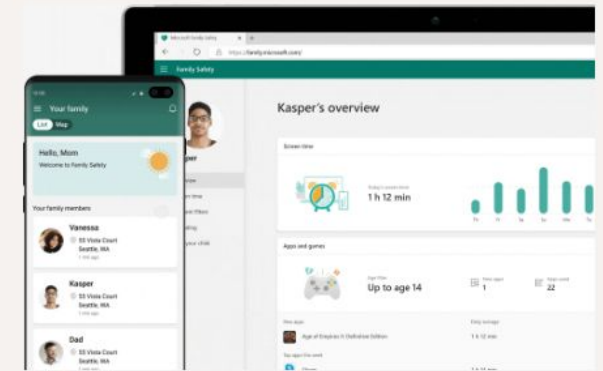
Microsoft Family Safety

https://family.microsoft.com/

Family Safety

Kasper's overview

Screen time

Today's screen time

1 h 12 min

Apps and games

Age filter

Up to age 14

Age of Empires II: Definitive Edition

1 h 12 min

1

22

Your family

List

Map

Hello, Mom

Welcome to Family Safety

Your family members

Vanessa

55 Vista Court
Seattle, WA

Kasper

55 Vista Court
Seattle, WA

Dad

55 Vista Court
Seattle, WA